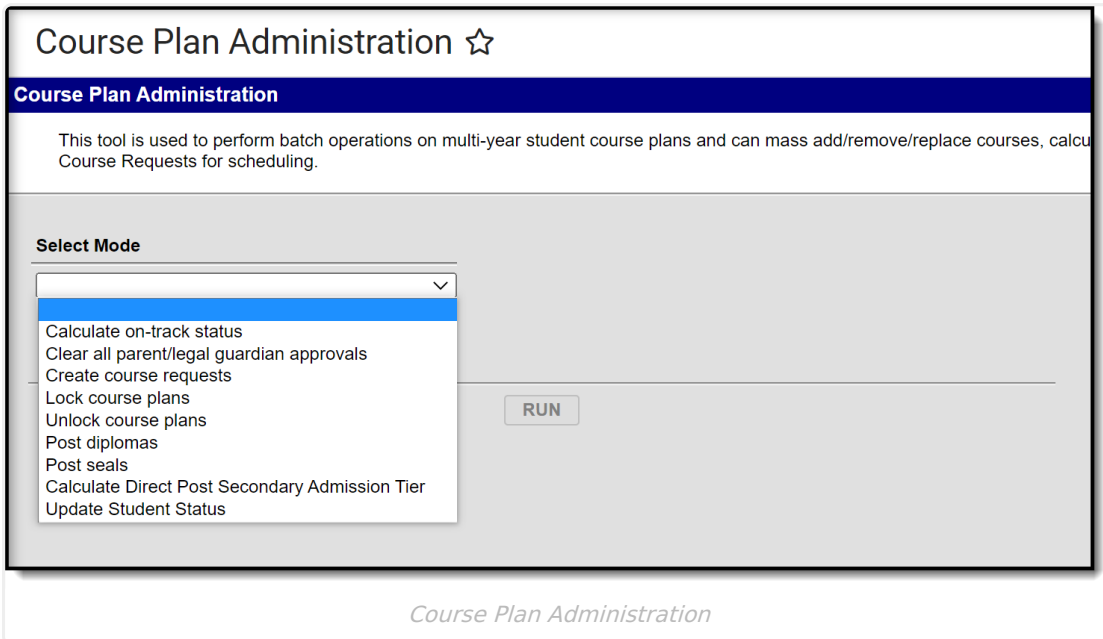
Course Plan Administration ☆

Course Plan Administration

This tool is used to perform batch operations on multi-year student course plans and can mass add/remove/replace courses, calcu Course Requests for scheduling.

Select Mode

Calculate on-track status
Clear all parent/legal guardian approvals
Create course requests
Lock course plans
Unlock course plans
Post diplomas
Post seals
Calculate Direct Post Secondary Admission Tier
Update Student Status

RUN

Course Plan Administration